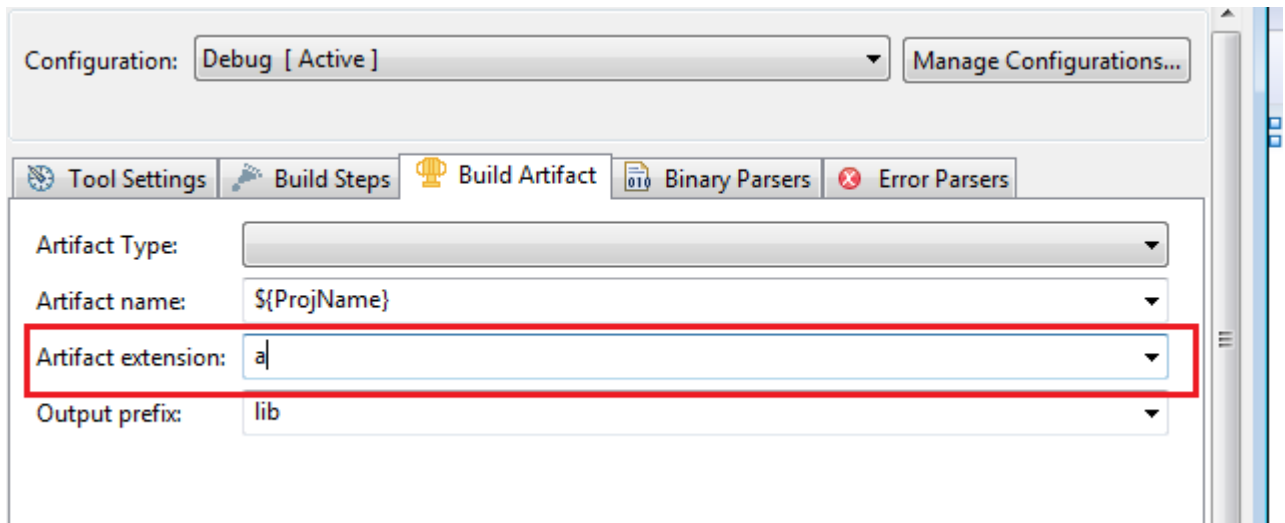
Configuration: Debug [ Active ]

Manage Configurations...

Tool Settings
Build Steps
Build Artifact
Binary Parsers
Error Parsers

Artifact Type:

Artifact name: ${ProjName}

Artifact extension: a

Output prefix: lib